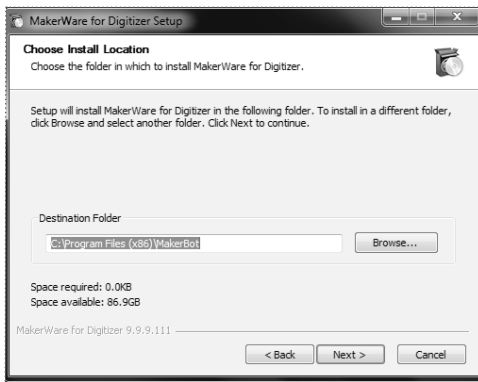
MakerWare for Digitizer Setup

Choose Install Location
Choose the folder in which to install MakerWare for Digitizer.

Setup will install MakerWare for Digitizer in the following folder. To install in a different folder, click Browse and select another folder. Click Next to continue.

Destination Folder
C:\Program Files (x86)\MakerBot
Browse...

Space required: 0.0KB
Space available: 86.9GB

MakerWare for Digitizer 9.9.9.111

< Back
Next >
Cancel